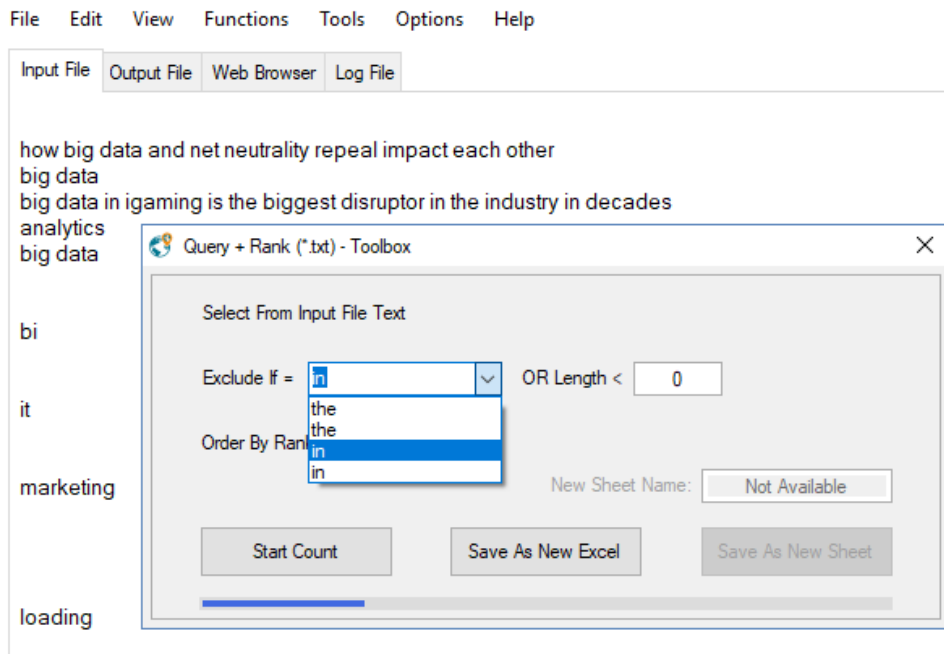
File Edit View Functions Tools Options Help

Input File Output File Web Browser Log File

how big data and net neutrality repeal impact each other
big data
big data in igaming is the biggest disruptor in the industry in decades
analytics
big data

bi

it

marketing

loading

Query + Rank (*.txt) - Toolbox ✕

Select From Input File Text

Exclude If = in OR Length < 0

the
the
in
in

Order By Rank

New Sheet Name: Not Available

Start Count Save As New Excel Save As New Sheet